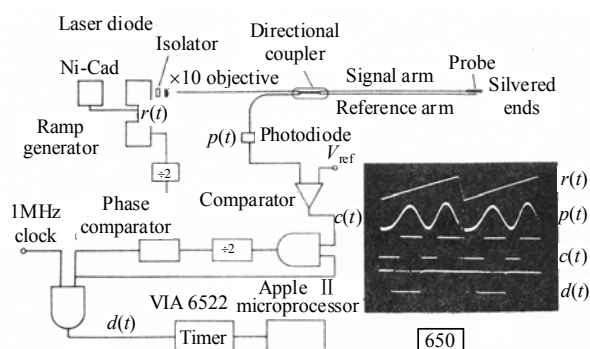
Laser diode

Ni-Cad

Isolator

×10 objective

Directional coupler

Signal arm

Probe

Silvered ends

Reference arm

Ramp generator

$r(t)$

$p(t)$

Photodiode

$V_{\text{ref}}$

÷2

Comparator

1MHz clock

Phase comparator

÷2

$c(t)$

Apple II microprocessor

VIA 6522

$d(t)$

Timer

$r(t)$

$p(t)$

$c(t)$

$d(t)$

650